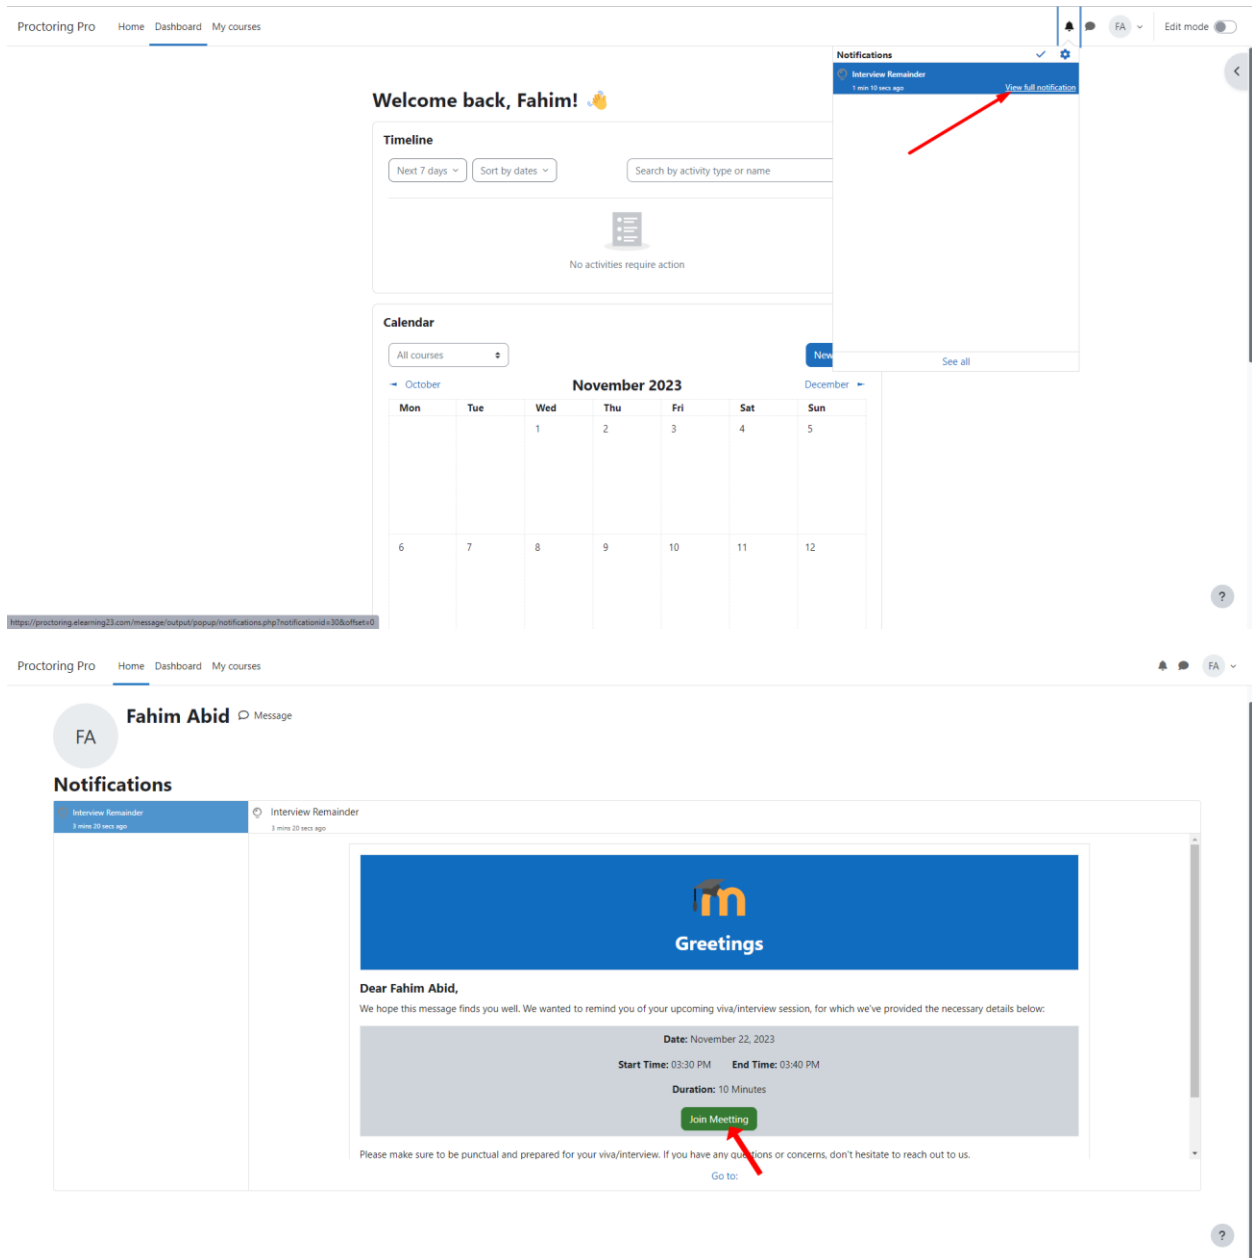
Proctoring Pro Home Dashboard My courses

FA Edit mode

Notifications

Interview Remainder
1 min 10 secs ago
View full notification

See all

Welcome back, Fahim! 👋

Timeline

Next 7 days
Sort by dates
Search by activity type or name

No activities require action

Calendar

All courses
New

October
November 2023
December

| Mon | Tue | Wed | Thu | Fri | Sat | Sun |
|---|---|---|---|---|---|---|
| | | 1 | 2 | 3 | 4 | 5 |
| 6 | 7 | 8 | 9 | 10 | 11 | 12 |

https://proctoring.elearning23.com/message/output/popup/notifications.php?notificationid=30&offset=0

?

Proctoring Pro Home Dashboard My courses

FA

FA
Fahim Abid Message

Notifications

Interview Remainder
3 mins 20 secs ago

Interview Remainder
3 mins 20 secs ago

Greetings

Dear Fahim Abid,

We hope this message finds you well. We wanted to remind you of your upcoming viva/interview session, for which we've provided the necessary details below:

Date: November 22, 2023

Start Time: 03:30 PM End Time: 03:40 PM

Duration: 10 Minutes

Join Meetting

Please make sure to be punctual and prepared for your viva/interview. If you have any questions or concerns, don't hesitate to reach out to us.

Go to:

?